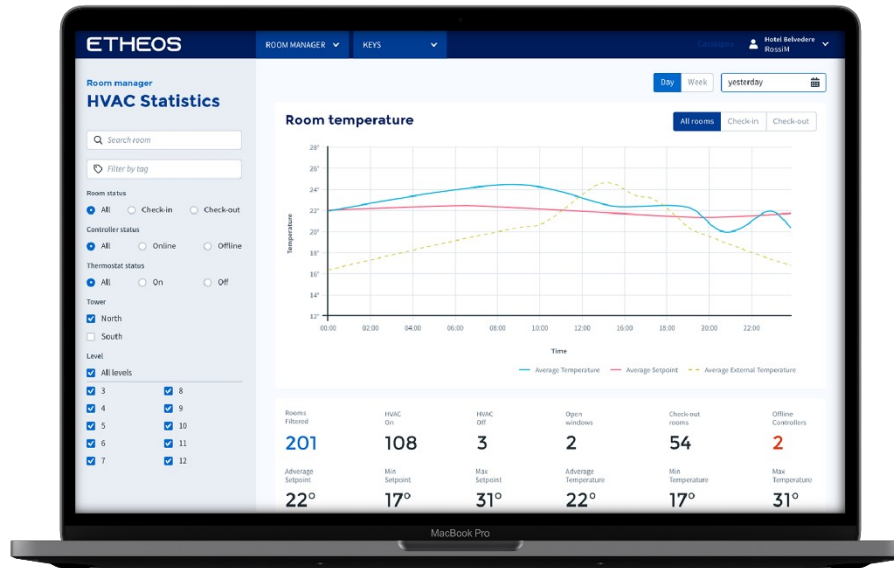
ETHEOS
ROOM MANAGER
KEYS
Hotel Belvedere
RossiM

Room manager
HVAC Statistics

Search room
Filter by tag
Room status
All Check-in Check-out
Controller status
All Online Offline
Thermostat status
All On Off
Tower
North
South
Level
All levels
3 8
4 9
5 10
6 11
7 12

Day Week yesterday

Room temperature
All rooms Check-in Check-out

28°
26°
24°
22°
20°
18°
16°
14°
12°
Temperature
00:00 02:00 04:00 06:00 08:00 10:00 12:00 14:00 16:00 18:00 20:00 22:00
Time
Average Temperature Average Setpoint Average External Temperature

Rooms Filtered
201
HVAC On
108
HVAC Off
3
Open windows
2
Check-out rooms
54
Offline Controllers
2
Adverage Setpoint
22°
Min Setpoint
17°
Max Setpoint
31°
Adverage Temperature
22°
Min Temperature
17°
Max Temperature
31°

MacBook Pro